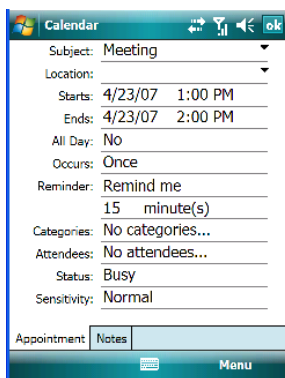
Calendar ok

Subject: Meeting

Location:

Starts: 4/23/07 1:00 PM

Ends: 4/23/07 2:00 PM

All Day: No

Occurs: Once

Reminder: Remind me

15 minute(s)

Categories: No categories...

Attendees: No attendees...

Status: Busy

Sensitivity: Normal

Appointment Notes

Menu